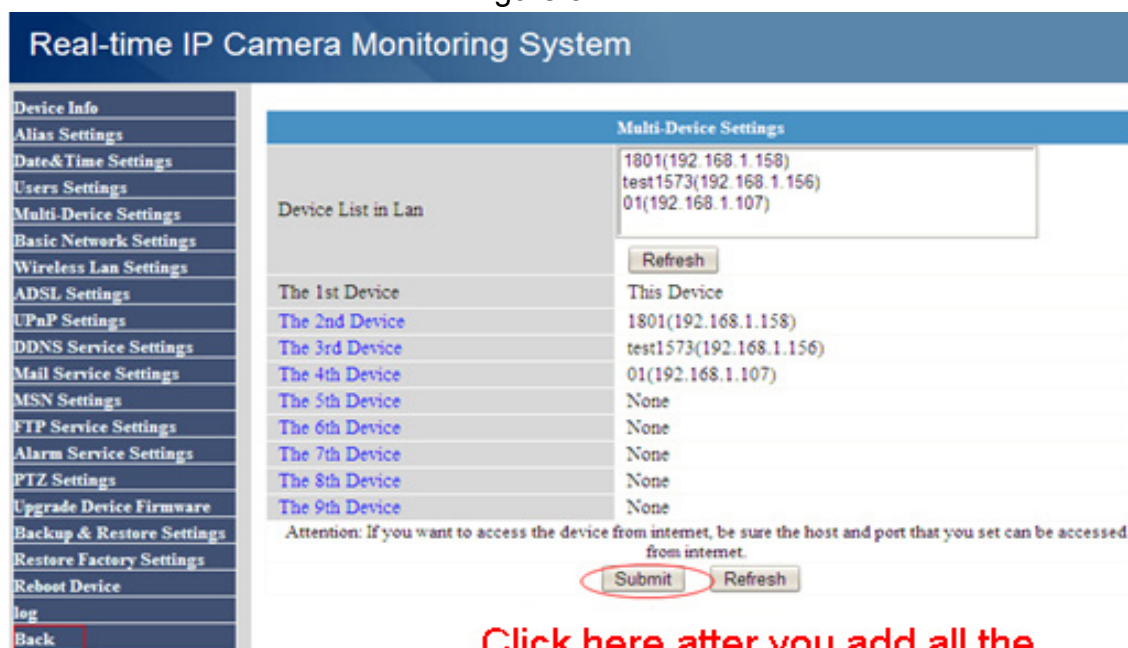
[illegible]

Real-time IP Camera Monitoring System

Device Info
Alias Settings
Date&Time Settings
Users Settings
Multi-Device Settings
Basic Network Settings
Wireless Lan Settings
ADSL Settings
UPnP Settings
DDNS Service Settings
Mail Service Settings
MSN Settings
FTP Service Settings
Alarm Service Settings
PTZ Settings
Upgrade Device Firmware
Backup & Restore Settings
Restore Factory Settings
Reboot Device
log
Back

Multi-Device Settings

| | |
|---|---|
| Device List in Lan | 1801(192.168.1.158) test1573(192.168.1.156) 01(192.168.1.107) Refresh |
| The 1st Device | This Device |
| The 2nd Device | 1801(192.168.1.158) |
| The 3rd Device | test1573(192.168.1.156) |
| The 4th Device | 01(192.168.1.107) |
| The 5th Device | None |
| The 6th Device | None |
| The 7th Device | None |
| The 8th Device | None |
| The 9th Device | None |

Attention: If you want to access the device from internet, be sure the host and port that you set can be accessed from internet.

Submit Refresh

Click here after you add all the